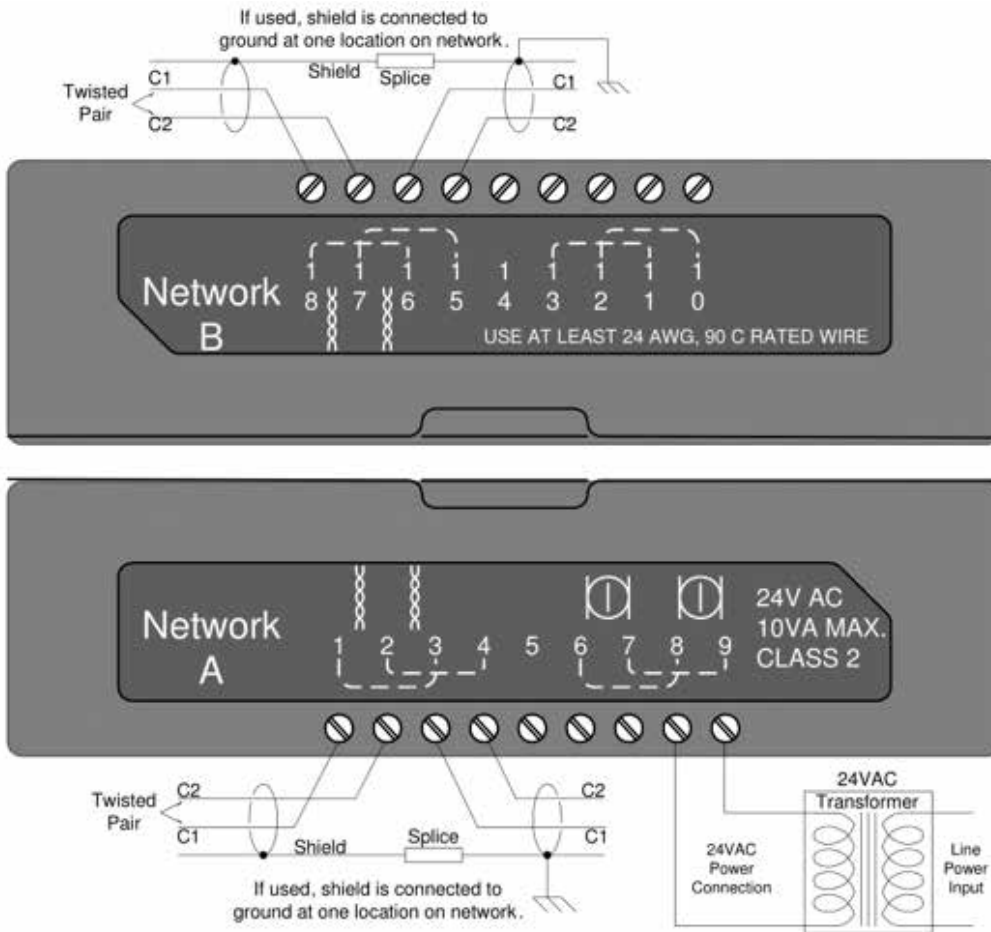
If used, shield is connected to ground at one location on network.

Twisted Pair

C1

C2

Shield

Splice

C1

C2

Network B

1 8

1 7

1 6

1 5

1 4

1 3

1 2

1 1

1 0

USE AT LEAST 24 AWG, 90 C RATED WIRE

Network A

1 2 3 4 5 6 7 8 9

24V AC
10VA MAX.
CLASS 2

Twisted Pair

C2

C1

Shield

Splice

C2

C1

If used, shield is connected to ground at one location on network.

24VAC Transformer

24VAC Power Connection

Line Power Input